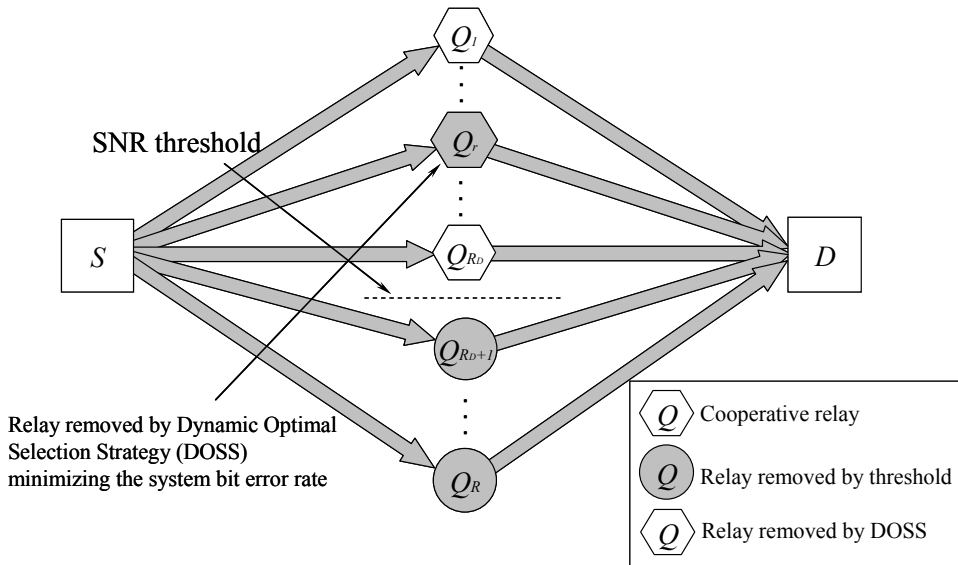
$Q_1$

SNR threshold

$Q_r$

$S$

$Q_{R_D}$

$D$

$Q_{R_D+1}$

Relay removed by Dynamic Optimal Selection Strategy (DOSS) minimizing the system bit error rate

$Q_R$

$Q$ Cooperative relay

$Q$ Relay removed by threshold

$Q$ Relay removed by DOSS